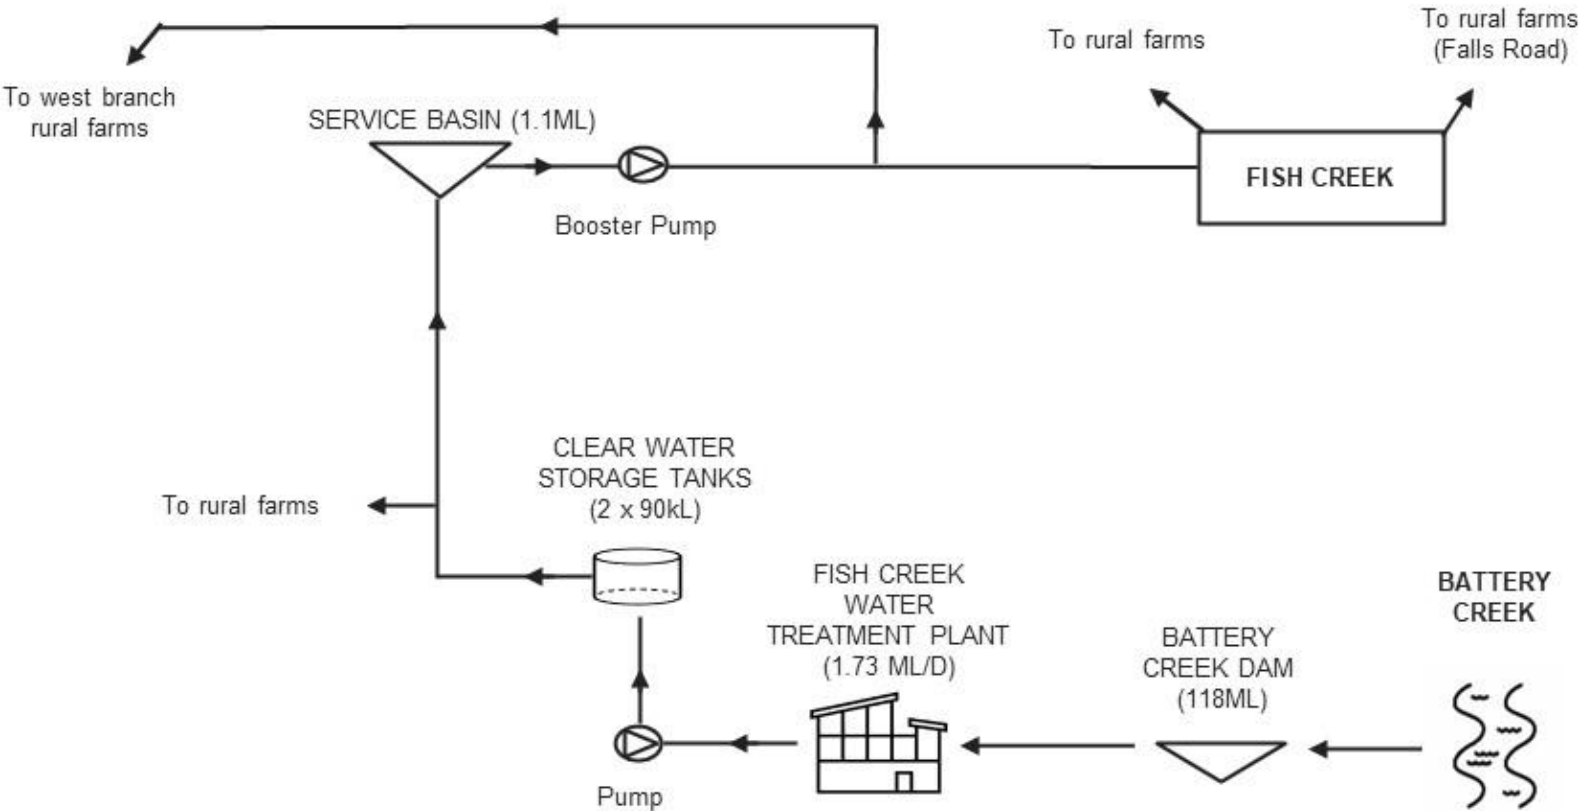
To west branch rural farms

SERVICE BASIN (1.1ML)

Booster Pump

To rural farms

To rural farms (Falls Road)

FISH CREEK

To rural farms

CLEAR WATER STORAGE TANKS (2 x 90kL)

FISH CREEK WATER TREATMENT PLANT (1.73 ML/D)

BATTERY CREEK DAM (118ML)

BATTERY CREEK

Pump